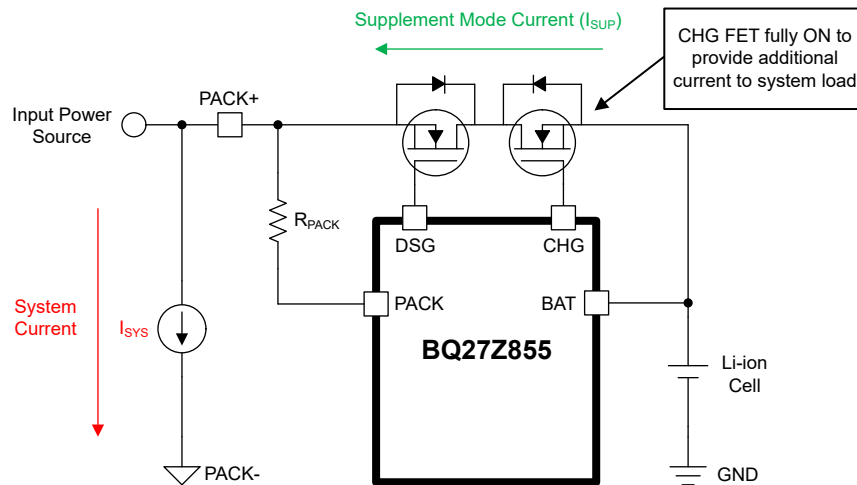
Supplement Mode Current ($I_{SUP}$)

CHG FET fully ON to provide additional current to system load

Input Power Source

PACK+

$R_{PACK}$

DSG

CHG

PACK

BAT

BQ27Z855

System Current

$I_{SYS}$

Li-ion Cell

PACK-

GND